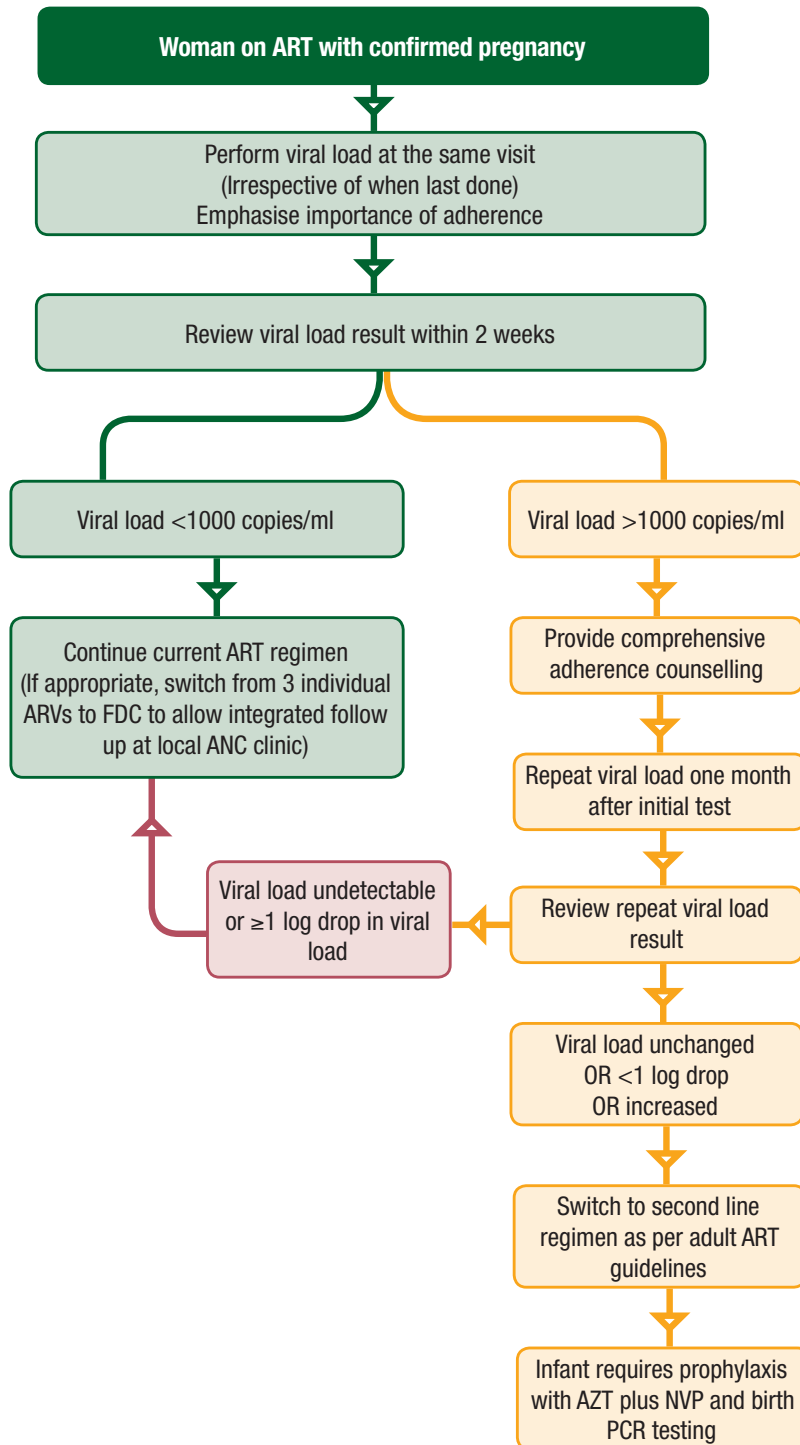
Woman on ART with confirmed pregnancy

Perform viral load at the same visit
(Irrespective of when last done)
Emphasise importance of adherence

Review viral load result within 2 weeks

Viral load <1000 copies/ml

Continue current ART regimen
(If appropriate, switch from 3 individual ARVs to FDC to allow integrated follow up at local ANC clinic)

Viral load >1000 copies/ml

Provide comprehensive adherence counselling

Repeat viral load one month after initial test

Review repeat viral load result

Viral load undetectable or ≥1 log drop in viral load

Viral load unchanged
OR <1 log drop
OR increased

Switch to second line regimen as per adult ART guidelines

Infant requires prophylaxis with AZT plus NVP and birth PCR testing